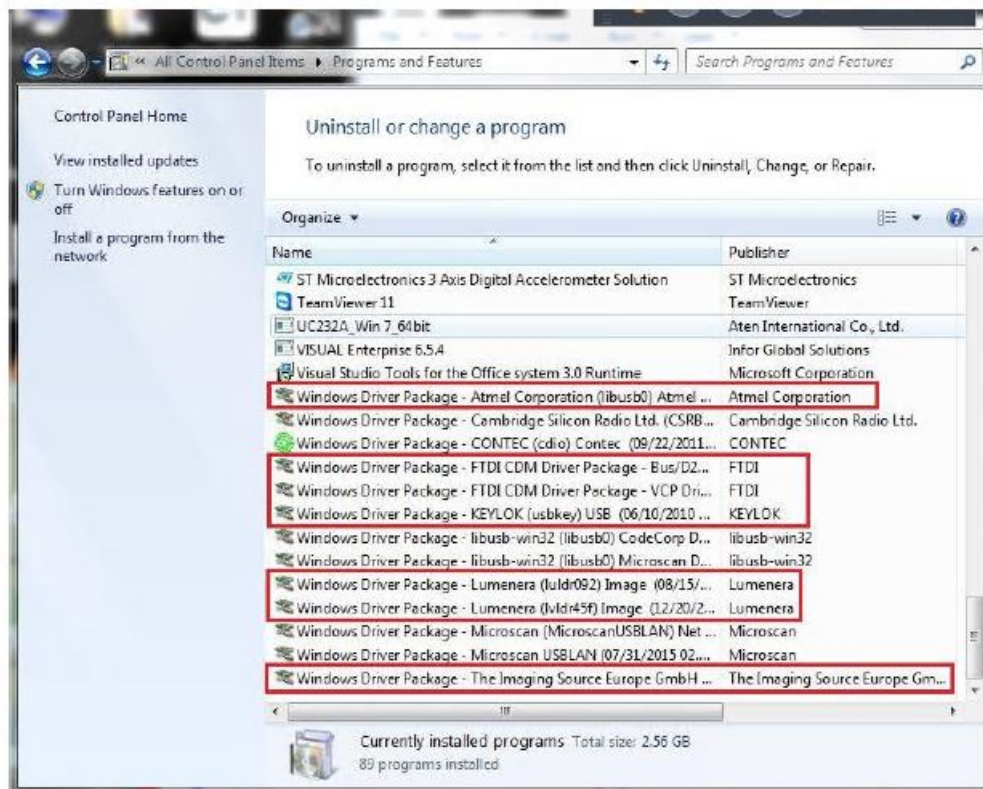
« All Control Panel Items ▸ Programs and Features

Search Programs and Features

Control Panel Home

View installed updates

Turn Windows features on or off

Install a program from the network

Uninstall or change a program

To uninstall a program, select it from the list and then click Uninstall, Change, or Repair.

Organize ▾

| Name | Publisher |
|---|---|
| ST Microelectronics 3 Axis Digital Accelerometer Solution | ST Microelectronics |
| TeamViewer 11 | TeamViewer |
| UC232A_Win 7_64bit | Aten International Co., Ltd. |
| VISUAL Enterprise 6.5.4 | Infor Global Solutions |
| Visual Studio Tools for the Office system 3.0 Runtime | Microsoft Corporation |
| Windows Driver Package - Atmel Corporation (libusb0) Atmel ... | Atmel Corporation |
| Windows Driver Package - Cambridge Silicon Radio Ltd. (CSRB... | Cambridge Silicon Radio Ltd. |
| Windows Driver Package - CONTEC (cdio) Contec (09/22/2011... | CONTEC |
| Windows Driver Package - FTDI CDM Driver Package - Bus/D2... | FTDI |
| Windows Driver Package - FTDI CDM Driver Package - VCP Dri... | FTDI |
| Windows Driver Package - KEYLOK (usbkey) USB (06/10/2010 ... | KEYLOK |
| Windows Driver Package - libusb-win32 (libusb0) CodeCorp D... | libusb-win32 |
| Windows Driver Package - libusb-win32 (libusb0) Microscan D... | libusb-win32 |
| Windows Driver Package - Lumenera (luldr092) Image (08/15/... | Lumenera |
| Windows Driver Package - Lumenera (lvldr45f) Image (12/20/2... | Lumenera |
| Windows Driver Package - Microscan (MicroscanUSBLAN) Net ... | Microscan |
| Windows Driver Package - Microscan USBLAN (07/31/2015 02... | Microscan |
| Windows Driver Package - The Imaging Source Europe GmbH ... | The Imaging Source Europe Gm... |

Currently installed programs Total size: 2.56 GB
89 programs installed